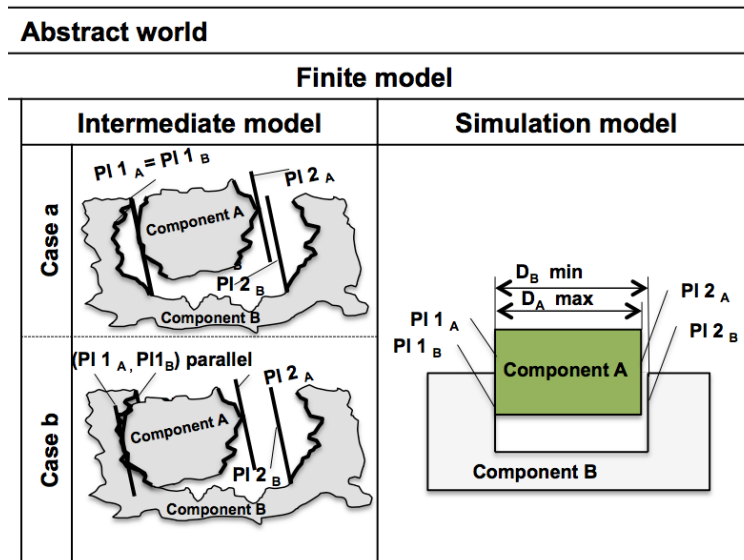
Abstract world

Finite model

| | Intermediate model | Simulation model |
|---|---|---|
| Case a | Pl 1 $_A$ = Pl 1 $_B$ · Pl 2 $_A$ · Component A · Pl 2 $_B$ · Component B | $D_B$ min · $D_A$ max · Pl 1 $_A$ · Pl 1 $_B$ · Pl 2 $_A$ · Pl 2 $_B$ · Component A · Component B |
| Case b | (Pl 1 $_A$, Pl1$_B$) parallel · Pl 2 $_A$ · Component A · Pl 2 $_B$ · Component B | |